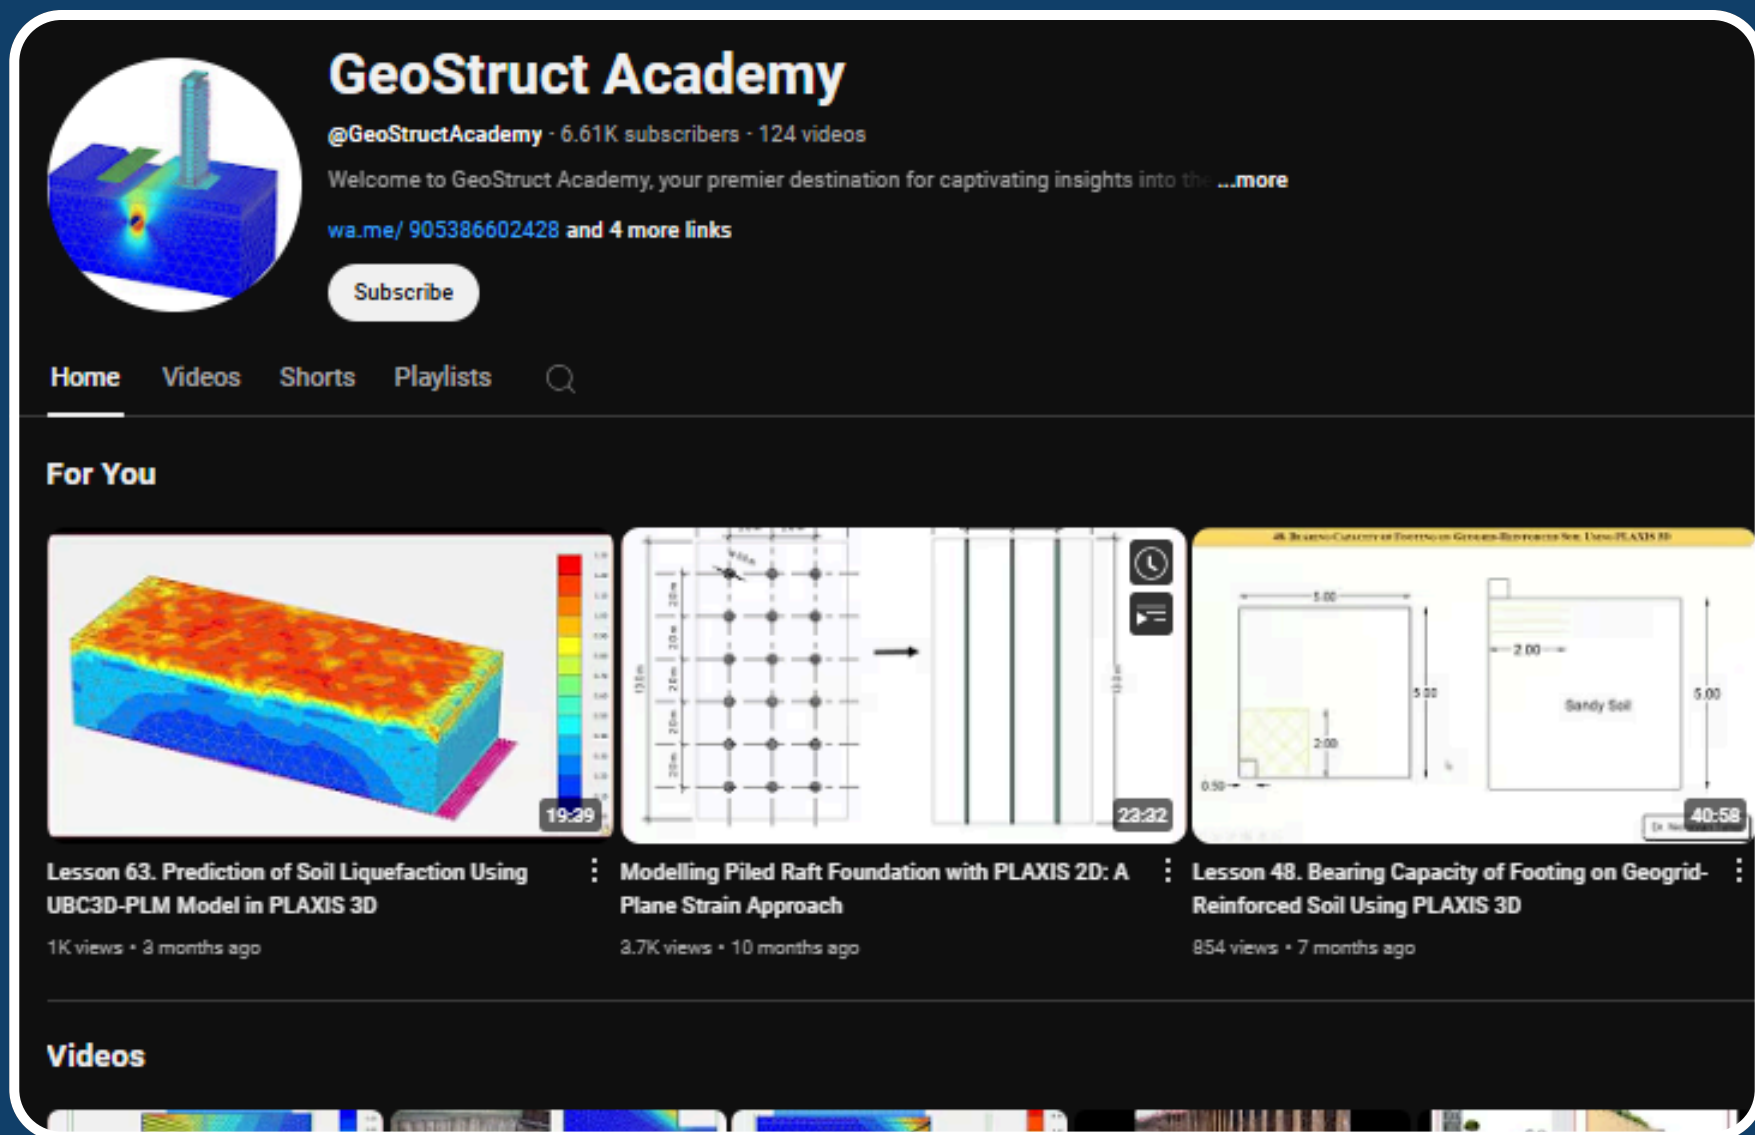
GeoStruct Academy

@GeoStructAcademy · 6.61K subscribers · 124 videos

Welcome to GeoStruct Academy, your premier destination for captivating insights into the ...more

wa.me/ 905386602428 and 4 more links

Subscribe

Home Videos Shorts Playlists

For You

19:39

Lesson 63. Prediction of Soil Liquefaction Using UBC3D-PLM Model in PLAXIS 3D

1K views • 3 months ago

23:32

Modelling Piled Raft Foundation with PLAXIS 2D: A Plane Strain Approach

3.7K views • 10 months ago

48. Bearing Capacity of Footing on Geogrid-Reinforced Soil Using PLAXIS 3D

5.00

2.00

5.00

Sandy Soil

5.00

2.00

0.50

40:58

Lesson 48. Bearing Capacity of Footing on Geogrid-Reinforced Soil Using PLAXIS 3D

854 views • 7 months ago

Videos